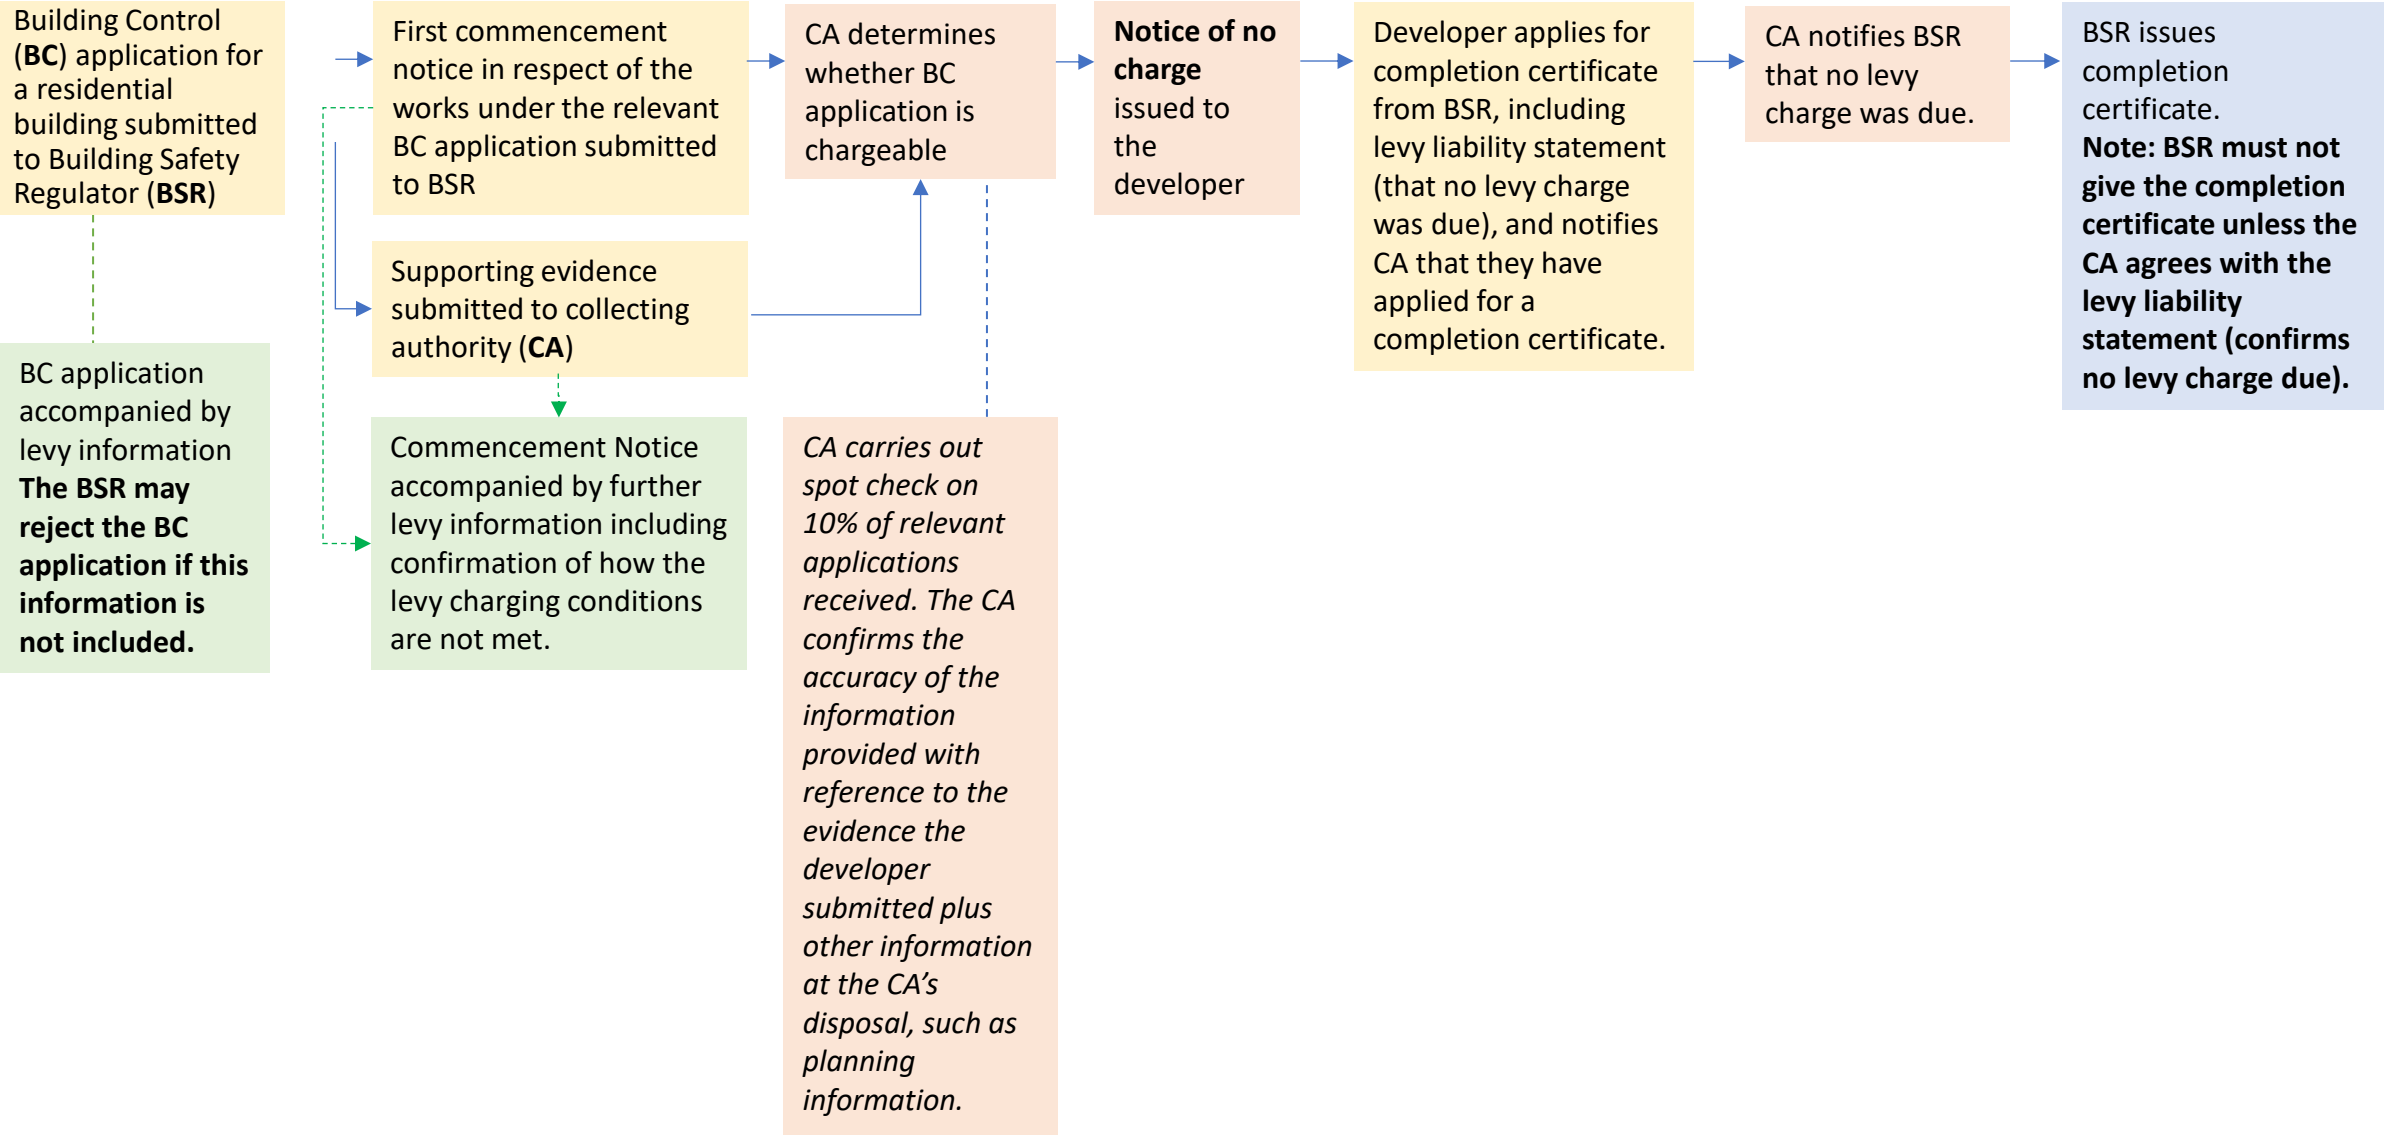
Building Control (**BC**) application for a residential building submitted to Building Safety Regulator (**BSR**)

BC application accompanied by levy information **The BSR may reject the BC application if this information is not included.**

First commencement notice in respect of the works under the relevant BC application submitted to BSR

Supporting evidence submitted to collecting authority (**CA**)

Commencement Notice accompanied by further levy information including confirmation of how the levy charging conditions are not met.

CA determines whether BC application is chargeable

*CA carries out spot check on 10% of relevant applications received. The CA confirms the accuracy of the information provided with reference to the evidence the developer submitted plus other information at the CA's disposal, such as planning information.*

**Notice of no charge** issued to the developer

Developer applies for completion certificate from BSR, including levy liability statement (that no levy charge was due), and notifies CA that they have applied for a completion certificate.

CA notifies BSR that no levy charge was due.

BSR issues completion certificate.
**Note: BSR must not give the completion certificate unless the CA agrees with the levy liability statement (confirms no levy charge due).**